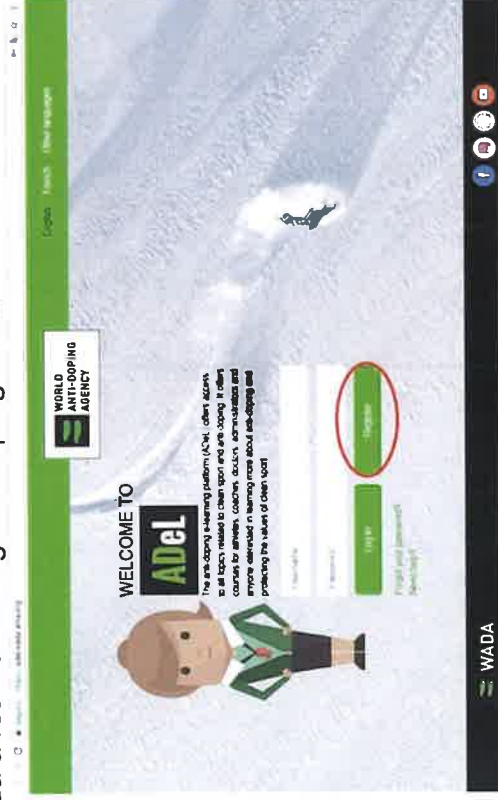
English Français Other languages

WORLD ANTI-DOPING AGENCY

WELCOME TO

ADeL

The anti-doping e-learning platform (ADeL) offers access to all topics related to clean sport and anti-doping. It offers courses for athletes, coaches, doctors, administrators and anyone interested in learning more about anti-doping and protecting the values of clean sport.

Username

Password

Log in

Register

Forgot your password?

WADA